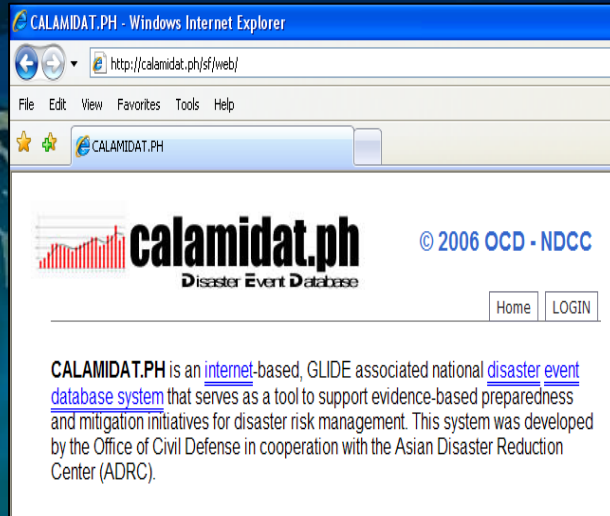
CALAMIDAT.PH - Windows Internet Explorer

http://calamidat.ph/sf/web/

File Edit View Favorites Tools Help

CALAMIDAT.PH

calamidat.ph
Disaster Event Database

© 2006 OCD - NDCC

Home LOGIN

CALAMIDAT.PH is an internet-based, GLIDE associated national disaster event database system that serves as a tool to support evidence-based preparedness and mitigation initiatives for disaster risk management. This system was developed by the Office of Civil Defense in cooperation with the Asian Disaster Reduction Center (ADRC).